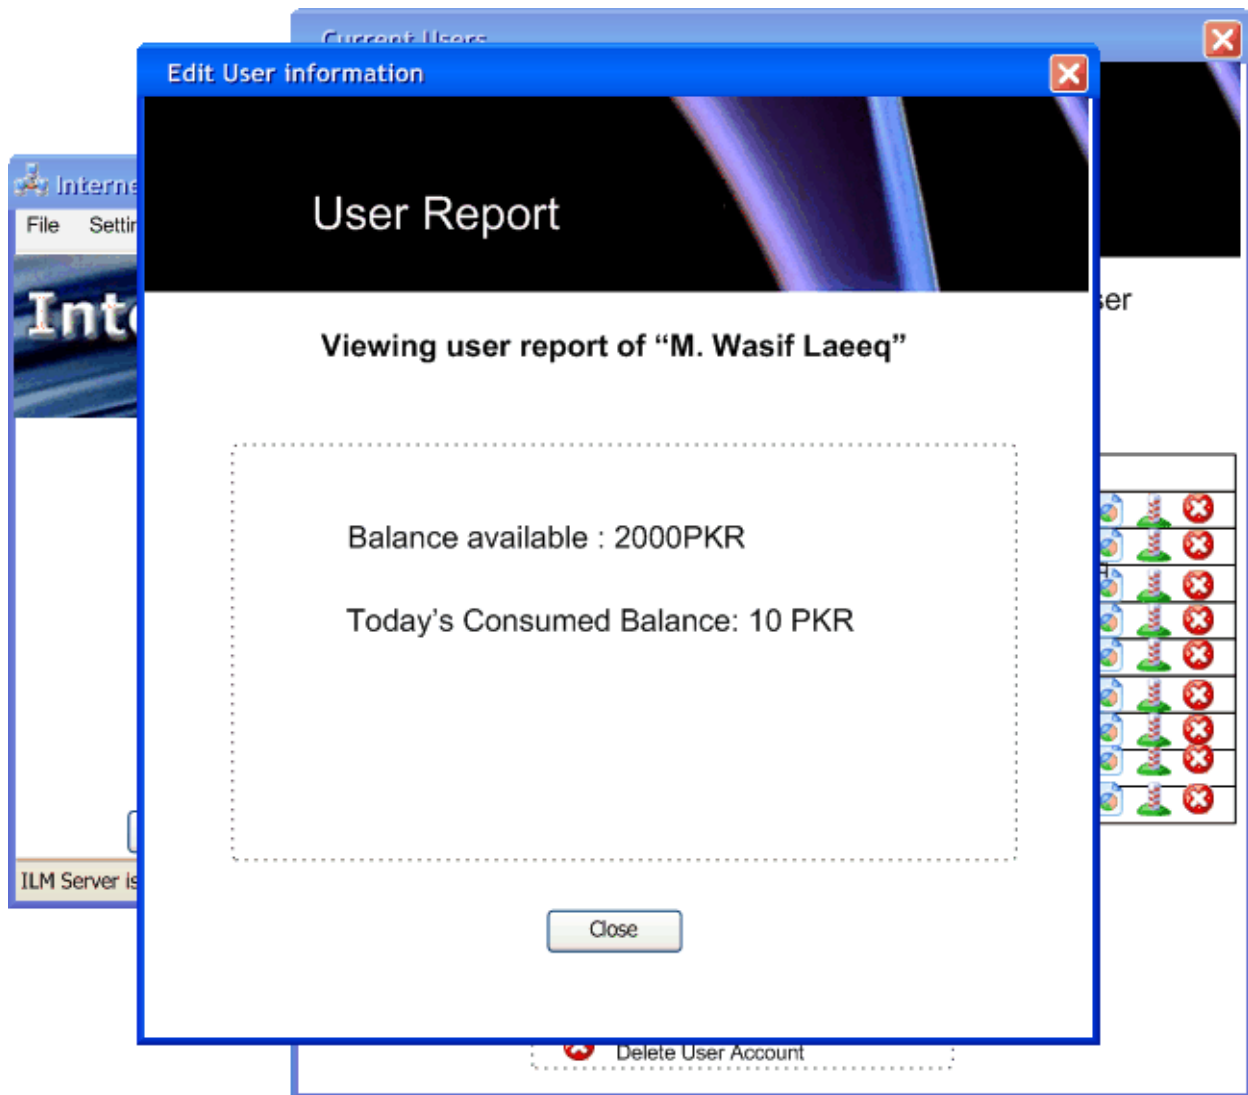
Current Users

Interne
File Settir
Int
ILM Server is

Edit User information

User Report

Viewing user report of “M. Wasif Laeeq”

Balance available : 2000PKR

Today’s Consumed Balance: 10 PKR

Close

ser

Delete User Account